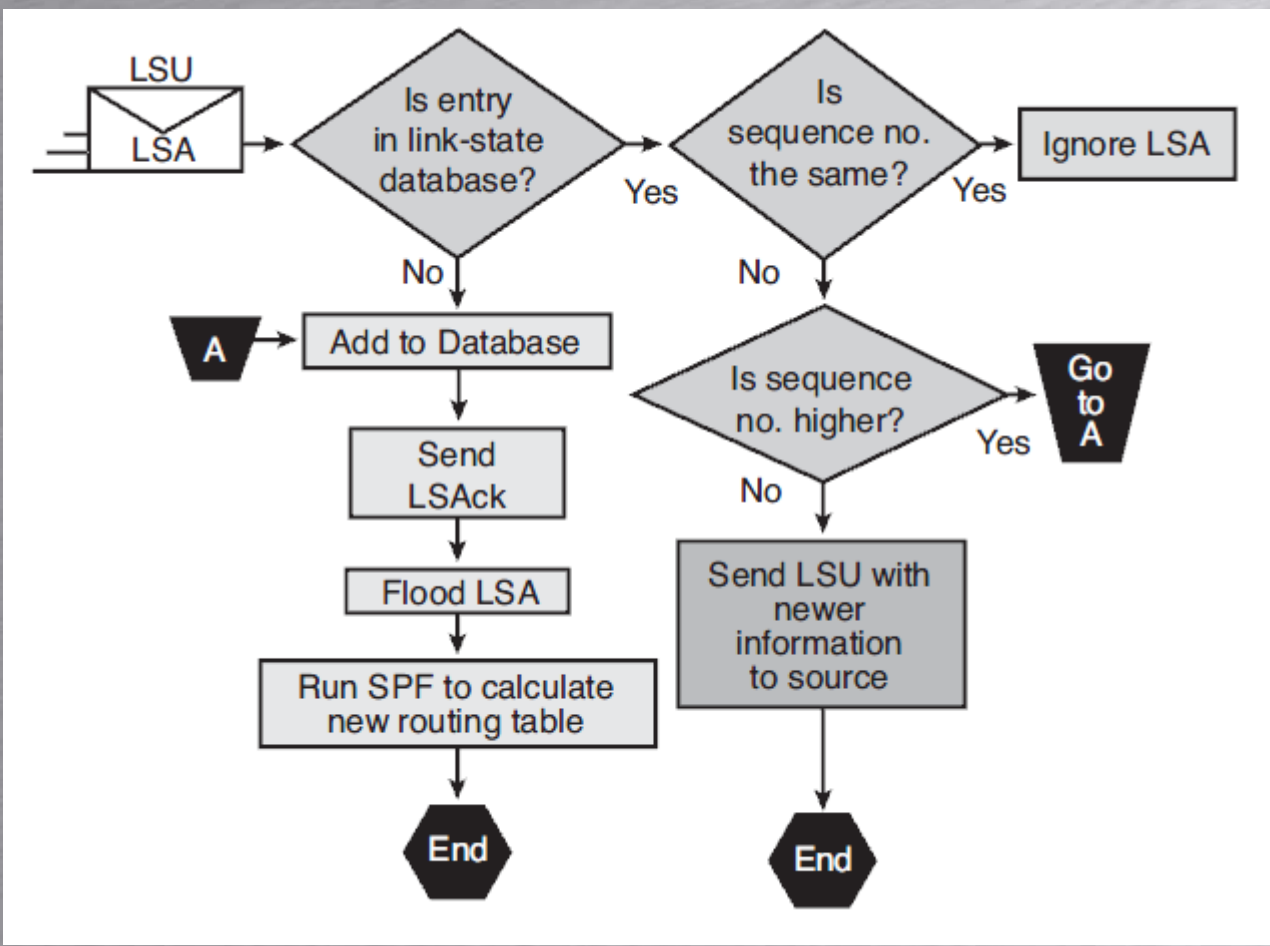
LSU
LSA

Is entry in link-state database?

Yes

Is sequence no. the same?

Yes

Ignore LSA

No

No

A

Add to Database

Is sequence no. higher?

Yes

Go to A

Send LSAck

No

Flood LSA

Send LSU with newer information to source

Run SPF to calculate new routing table

End

End